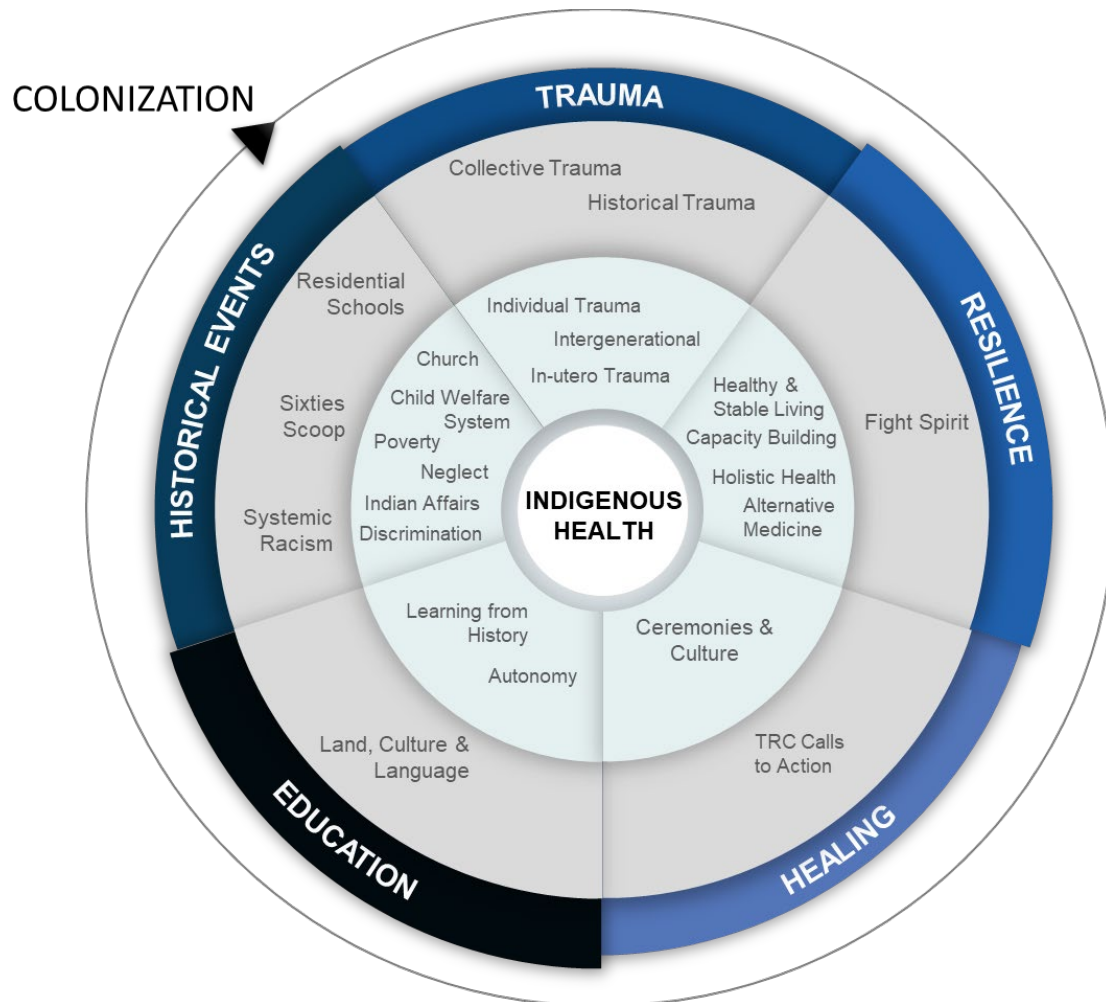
COLONIZATION

TRAUMA

Collective Trauma

Historical Trauma

Individual Trauma

Intergenerational

In-utero Trauma

RESILIENCE

Healthy & Stable Living

Capacity Building

Holistic Health

Alternative Medicine

Fight Spirit

HEALING

Ceremonies & Culture

TRC Calls to Action

EDUCATION

Learning from History

Autonomy

Land, Culture & Language

HISTORICAL EVENTS

Residential Schools

Sixties Scoop

Systemic Racism

Church

Child Welfare System

Poverty

Neglect

Indian Affairs

Discrimination

INDIGENOUS HEALTH